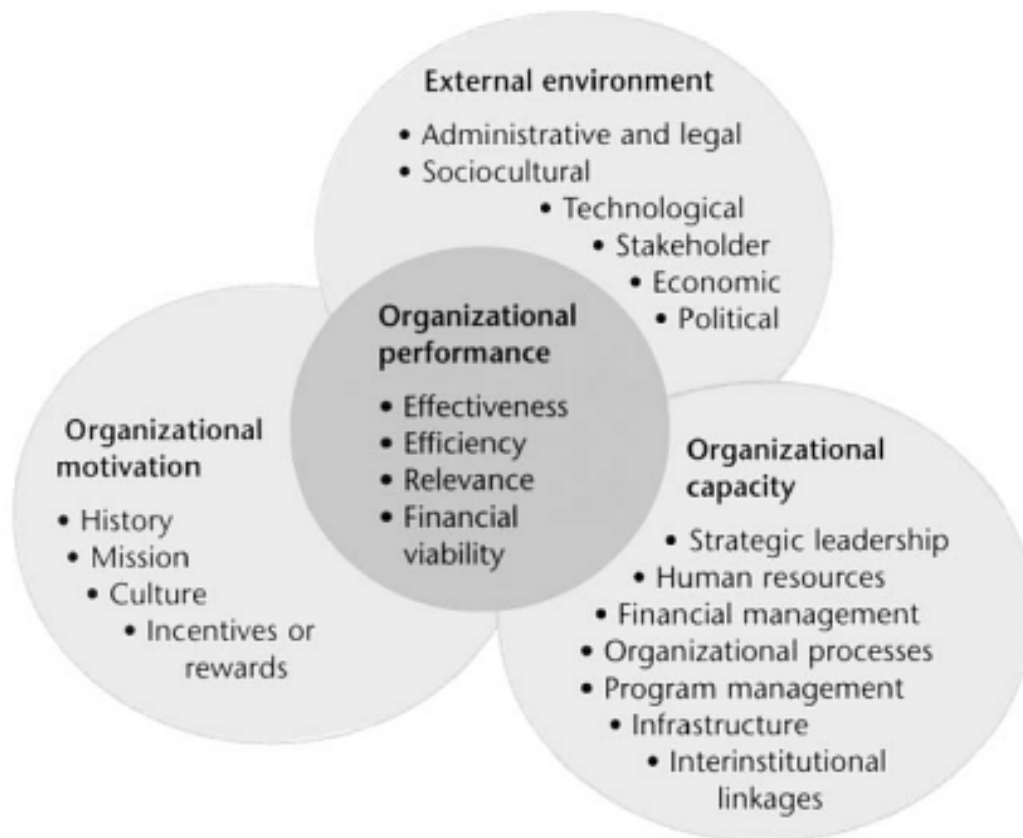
External environment
• Administrative and legal
• Sociocultural
• Technological
• Stakeholder
• Economic
• Political

Organizational performance
• Effectiveness
• Efficiency
• Relevance
• Financial viability

Organizational motivation
• History
• Mission
• Culture
• Incentives or rewards

Organizational capacity
• Strategic leadership
• Human resources
• Financial management
• Organizational processes
• Program management
• Infrastructure
• Interinstitutional linkages